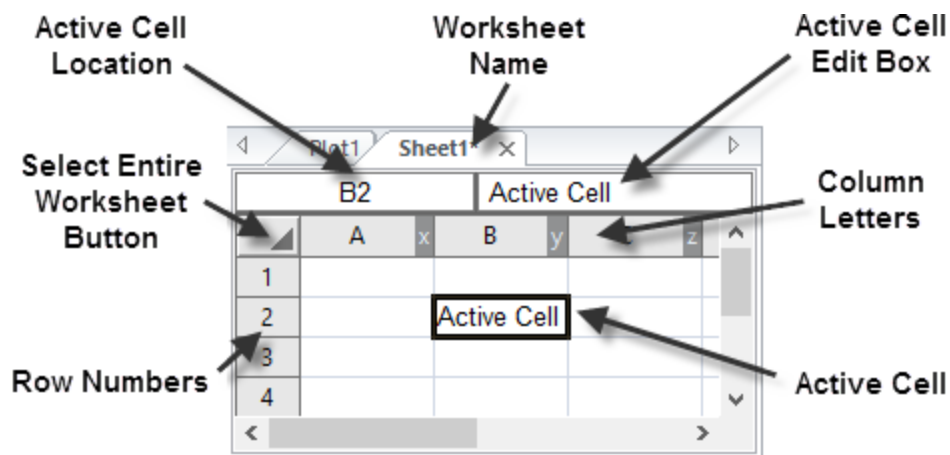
Active Cell Location

Worksheet Name

Active Cell Edit Box

Plot1

Sheet1*

Select Entire Worksheet Button

B2

Active Cell

Column Letters

A

x

B

y

z

1

2

Active Cell

3

4

Row Numbers

Active Cell